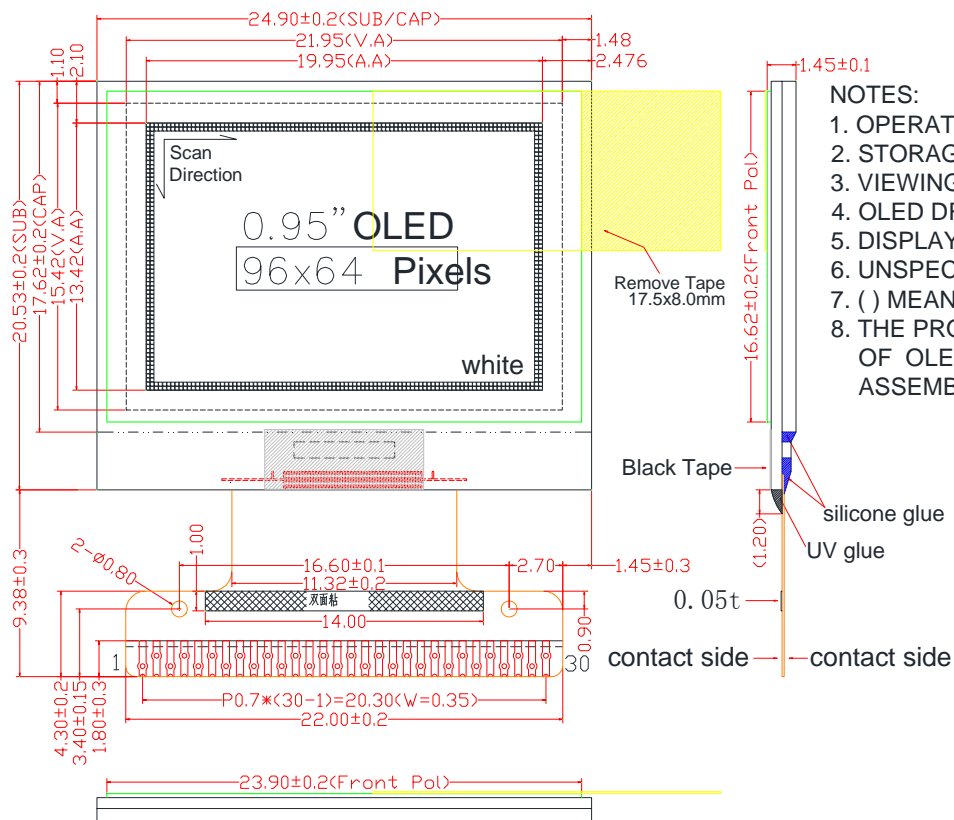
24.90±0.2(SUB/CAP)
21.95(V.A)
1.48
19.95(A.A)
2.476
1.10
2.10
20.53±0.2(SUB)
17.62±0.2(CAP)
15.42(V.A)
13.42(A.A)
Scan Direction
0.95" OLED
96x64 Pixels
white
Remove Tape 17.5x8.0mm
1.45±0.1
16.62±0.2(Front Pol)
NOTES:
1. OPERAT
2. STORAG
3. VIEWING
4. OLED DR
5. DISPLAY
6. UNSPEC
7. ( ) MEAN
8. THE PRO OF OLE ASSEMB
Black Tape
silicone glue
(1.20)
UV glue
0.05t
contact side
contact side
9.38±0.3
2-Ø0.80
1.00
16.60±0.1
11.32±0.2
2.70
1.45±0.3
双面粘
14.00
0.90
1
30
P0.7*(30-1)=20.30(W=0.35)
22.00±0.2
4.30±0.2
3.40±0.15
1.80±0.3
23.90±0.2(Front Pol)